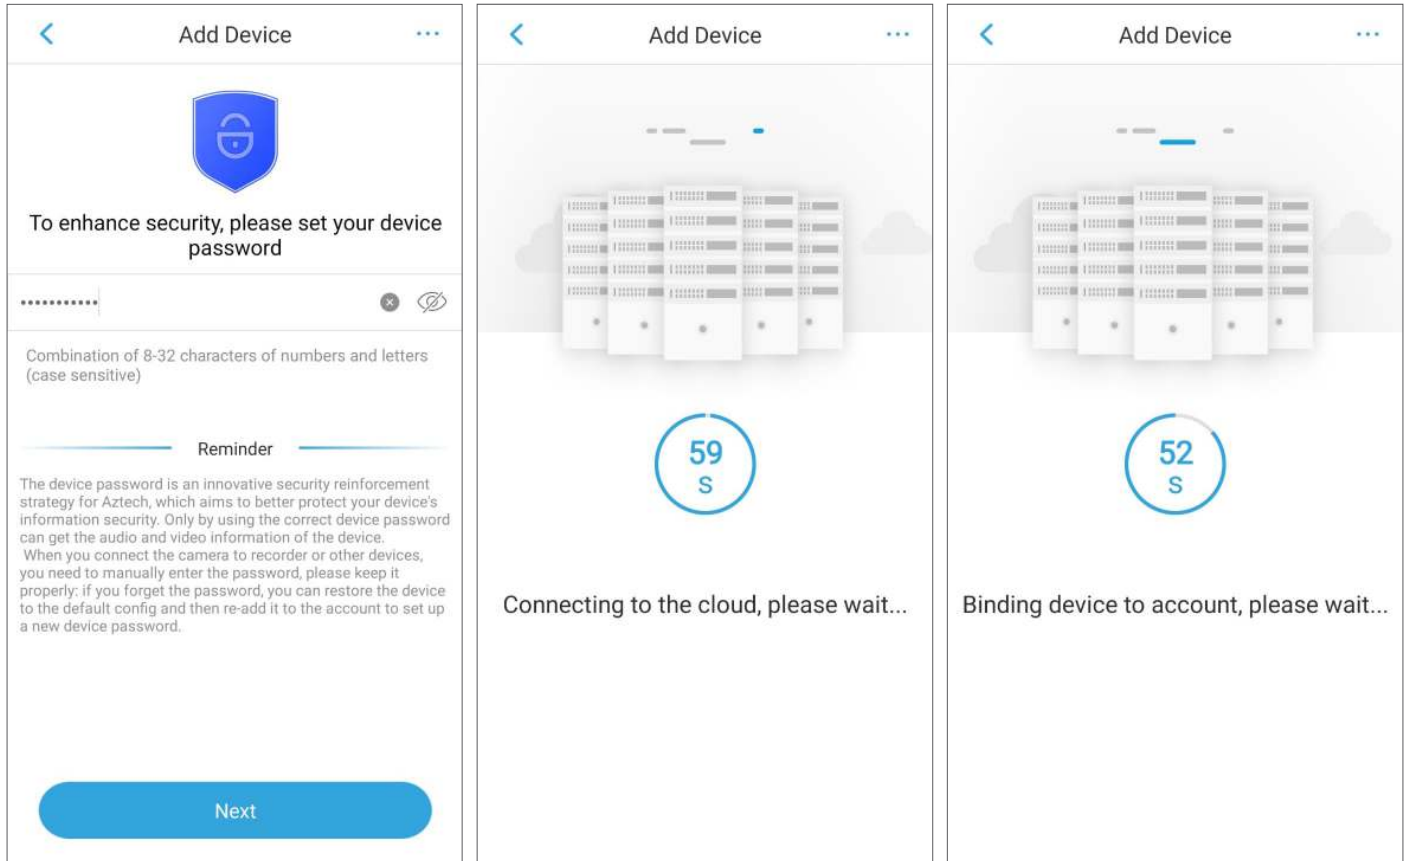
Add Device

To enhance security, please set your device password

••••••••••••

Combination of 8-32 characters of numbers and letters (case sensitive)

Reminder

The device password is an innovative security reinforcement strategy for Aztech, which aims to better protect your device's information security. Only by using the correct device password can get the audio and video information of the device.
When you connect the camera to recorder or other devices, you need to manually enter the password, please keep it properly: if you forget the password, you can restore the device to the default config and then re-add it to the account to set up a new device password.

Next

Add Device

59
S

Connecting to the cloud, please wait...

Add Device

52
S

Binding device to account, please wait...